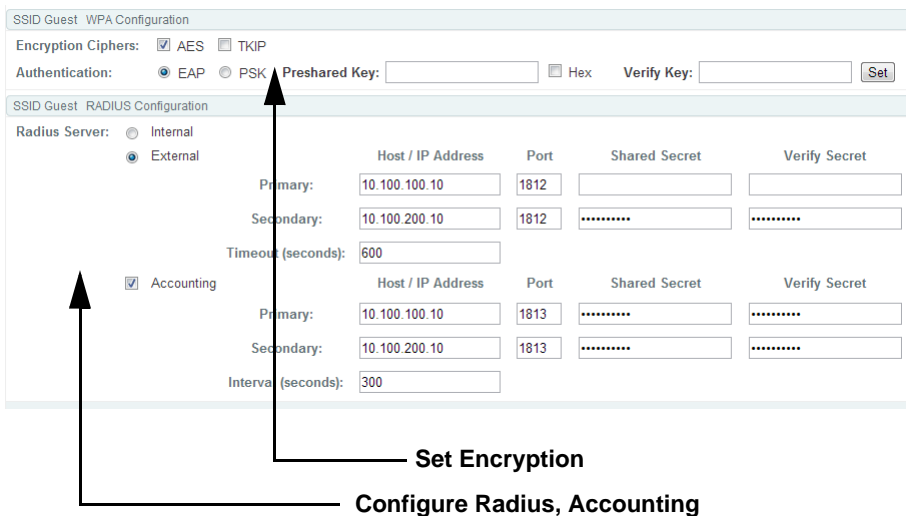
SSID Guest WPA Configuration

Encryption Ciphers: AES TKIP

Authentication: EAP PSK Preshared Key: Hex Verify Key: Set

SSID Guest RADIUS Configuration

Radius Server: Internal

External

| | Host / IP Address | Port | Shared Secret | Verify Secret |
|---|---|---|---|---|
| Primary: | 10.100.100.10 | 1812 | | |
| Secondary: | 10.100.200.10 | 1812 | •••••••••• | •••••••••• |
| Timeout (seconds): | 600 | | | |

Accounting

| | Host / IP Address | Port | Shared Secret | Verify Secret |
|---|---|---|---|---|
| Primary: | 10.100.100.10 | 1813 | •••••••••• | •••••••••• |
| Secondary: | 10.100.200.10 | 1813 | •••••••••• | •••••••••• |
| Interval (seconds): | 300 | | | |

Set Encryption

Configure Radius, Accounting